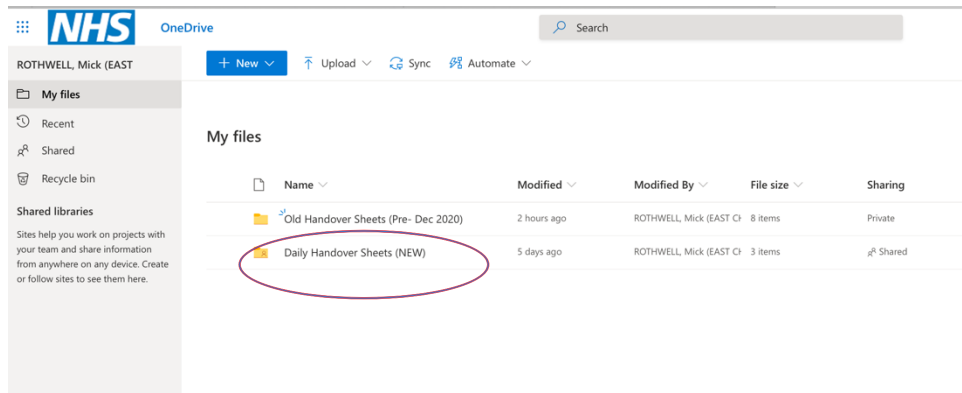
NHS OneDrive

Search

ROTHWELL, Mick (EAST

My files
Recent
Shared
Recycle bin

Shared libraries

Sites help you work on projects with your team and share information from anywhere on any device. Create or follow sites to see them here.

+ New
Upload
Sync
Automate

My files

| | Name | Modified | Modified By | File size | Sharing |
|---|---|---|---|---|---|
| | Old Handover Sheets (Pre- Dec 2020) | 2 hours ago | ROTHWELL, Mick (EAST CH | 8 items | Private |
| | Daily Handover Sheets (NEW) | 5 days ago | ROTHWELL, Mick (EAST CH | 3 items | Shared |